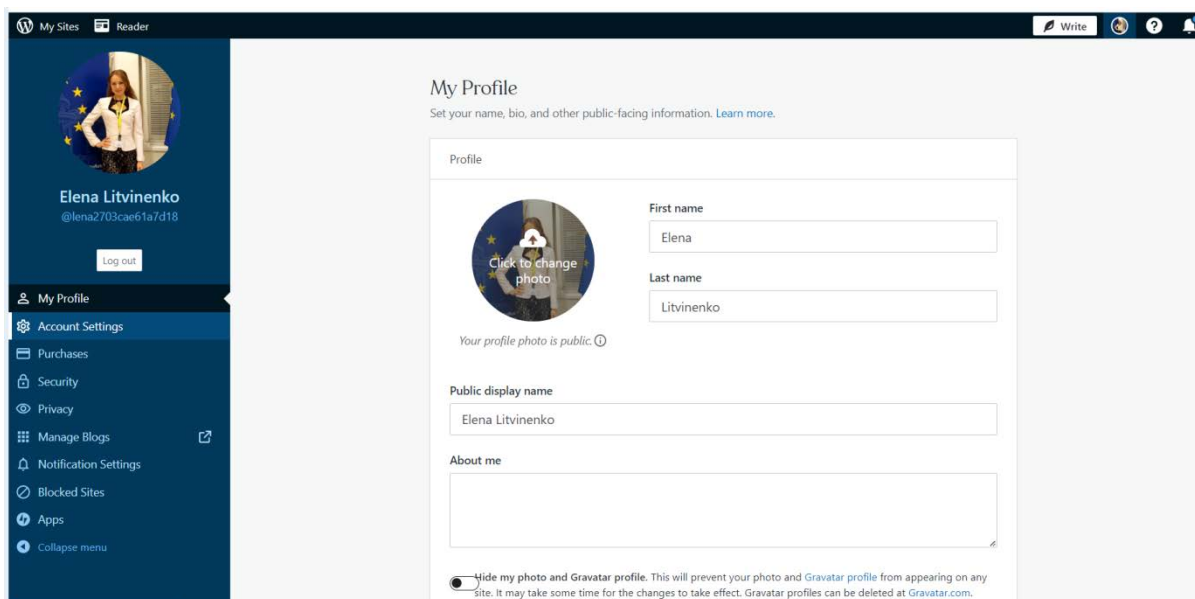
My Sites Reader

Write

Elena Litvinenko
@lena2703cae61a7d18

Log out

My Profile
Account Settings
Purchases
Security
Privacy
Manage Blogs
Notification Settings
Blocked Sites
Apps
Collapse menu

My Profile
Set your name, bio, and other public-facing information. Learn more.

Profile

Click to change photo

Your profile photo is public.

First name
Elena

Last name
Litvinenko

Public display name
Elena Litvinenko

About me

Hide my photo and Gravatar profile. This will prevent your photo and Gravatar profile from appearing on any site. It may take some time for the changes to take effect. Gravatar profiles can be deleted at Gravatar.com.